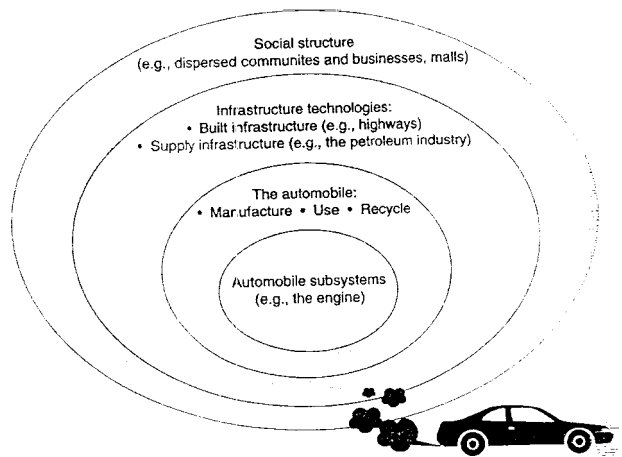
Social structure
(e.g., dispersed communites and businesses, malls)

Infrastructure technologies:
• Built infrastructure (e.g., highways)
• Supply infrastructure (e.g., the petroleum industry)

The automobile:
• Manufacture • Use • Recycle

Automobile subsystems
(e.g., the engine)